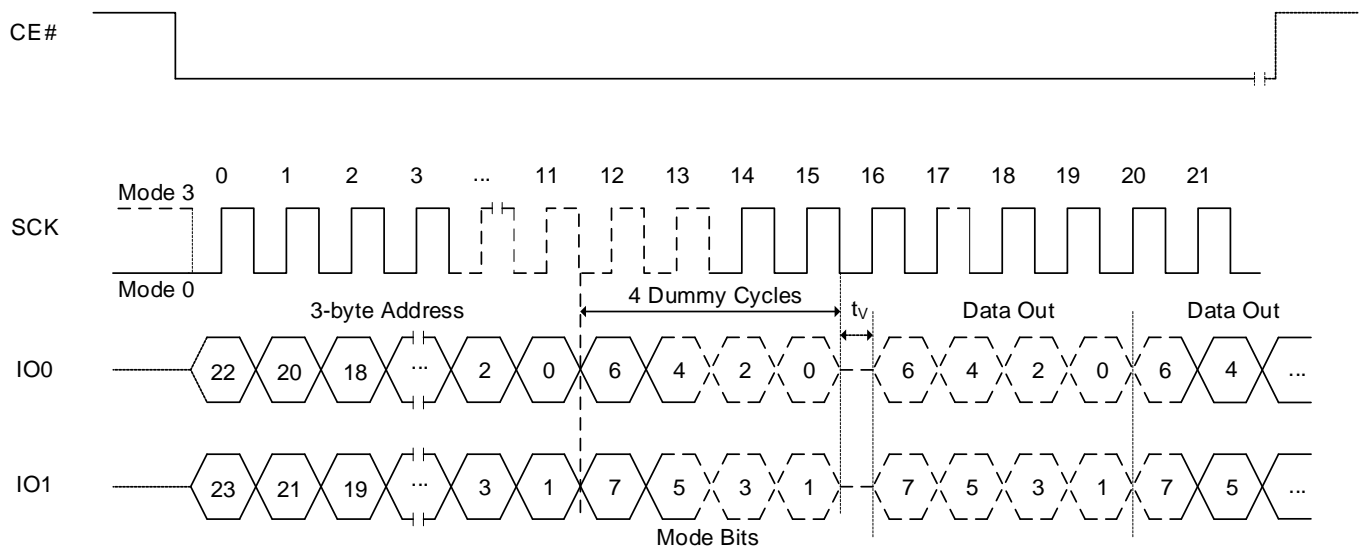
CE#

0 1 2 3 ... 11 12 13 14 15 16 17 18 19 20 21

Mode 3

SCK

Mode 0

3-byte Address

4 Dummy Cycles

$t_V$

Data Out

Data Out

IO0

22 20 18 ... 2 0 6 4 2 0 6 4 2 0 6 4 ...

IO1

23 21 19 ... 3 1 7 5 3 1 7 5 3 1 7 5 ...

Mode Bits